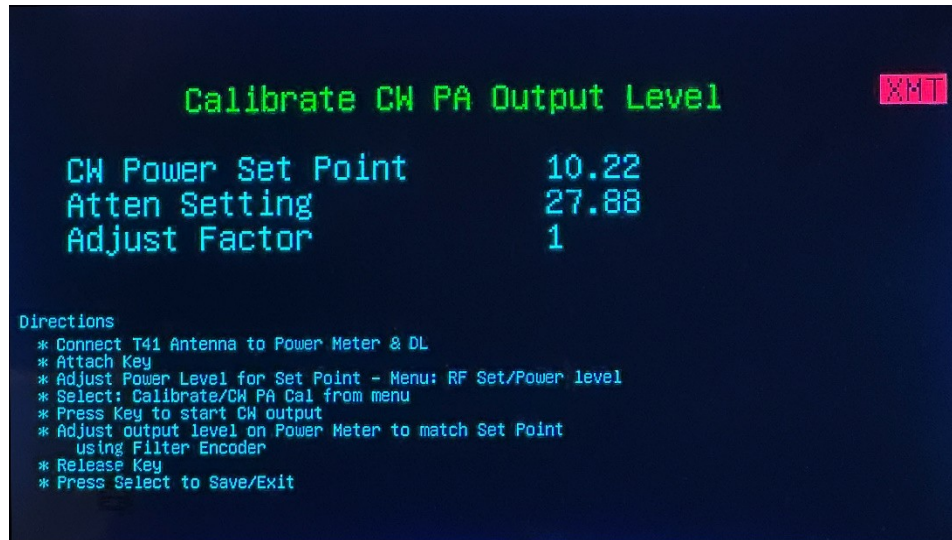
Calibrate CW PA Output Level

XMT

| CW Power Set Point | 10.22 |
|---|---|
| Atten Setting | 27.88 |
| Adjust Factor | 1 |

Directions
* Connect T41 Antenna to Power Meter & DL
* Attach Key
* Adjust Power Level for Set Point - Menu: RF Set/Power level
* Select: Calibrate/CW PA Cal from menu
* Press Key to start CW output
* Adjust output level on Power Meter to match Set Point using Filter Encoder
* Release Key
* Press Select to Save/Exit